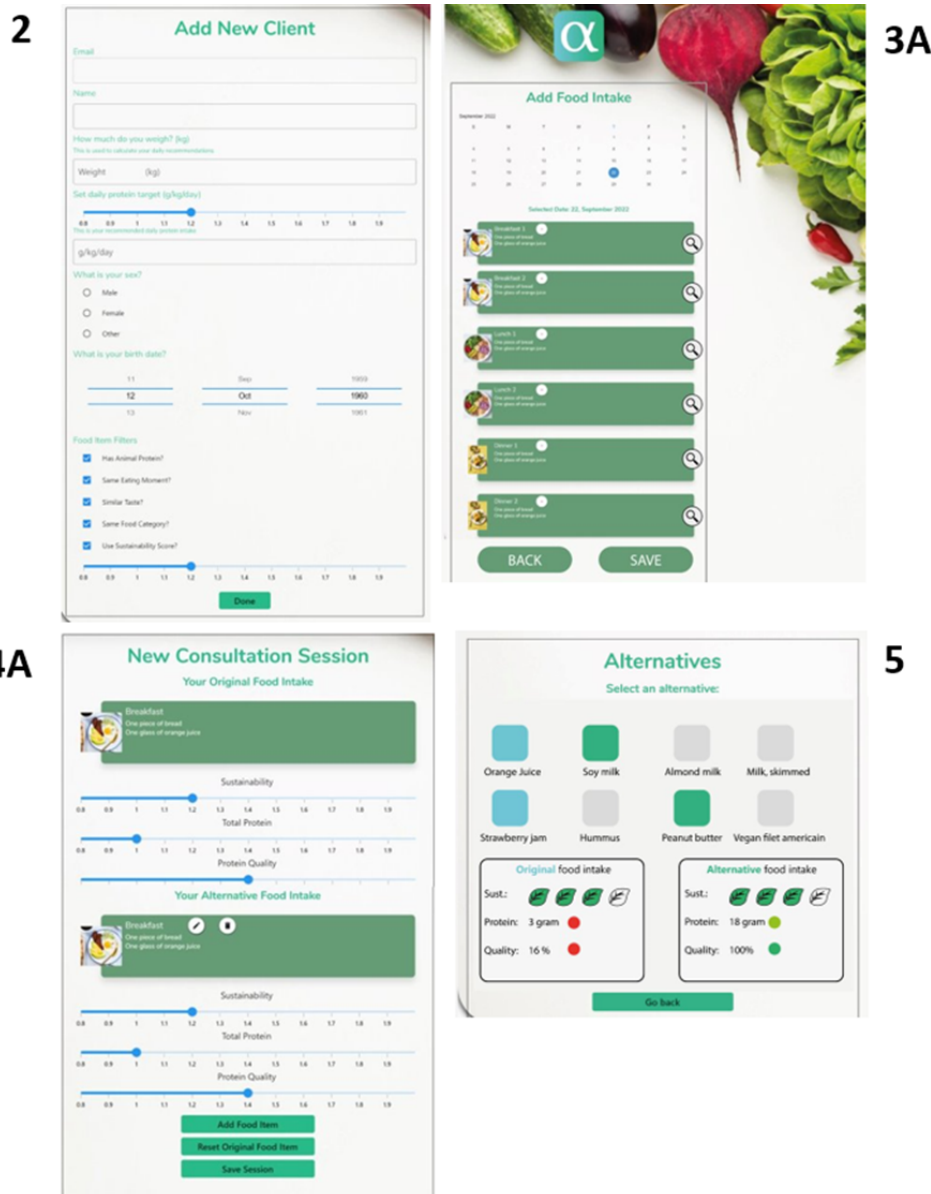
2

Add New Client

Email

Name

How much do you weigh? (kg)

This is used to calculate your daily recommendations

Weight (kg)

Set daily protein target (g/kg/day)

0.8 0.9 1 1.1 1.2 1.3 1.4 1.5 1.6 1.7 1.8 1.9

This is your recommended daily protein intake

g/kg/day

What is your sex?

Male

Female

Other

What is your birth date?

| 11 | Sep | 1959 |
|---|---|---|
| 12 | Oct | 1960 |
| 13 | Nov | 1961 |

Food Item Filters

Has Animal Protein?

Same Eating Moment?

Similar Taste?

Same Food Category?

Use Sustainability Score?

0.8 0.9 1 1.1 1.2 1.3 1.4 1.5 1.6 1.7 1.8 1.9

Done

3A

α

Add Food Intake

September 2022

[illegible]

Selected Date: 22, September 2022

Breakfast 1
One piece of bread
One glass of orange juice

Breakfast 2
One piece of bread
One glass of orange juice

Lunch 1
One piece of bread
One glass of orange juice

Lunch 2
One piece of bread
One glass of orange juice

Dinner 1
One piece of bread
One glass of orange juice

Dinner 2
One piece of bread
One glass of orange juice

BACK

SAVE

4A

New Consultation Session

Your Original Food Intake

Breakfast
One piece of bread
One glass of orange juice

Sustainability

0.8 0.9 1 1.1 1.2 1.3 1.4 1.5 1.6 1.7 1.8 1.9

Total Protein

0.8 0.9 1 1.1 1.2 1.3 1.4 1.5 1.6 1.7 1.8 1.9

Protein Quality

Your Alternative Food Intake

Breakfast
One piece of bread
One glass of orange juice

Sustainability

0.8 0.9 1 1.1 1.2 1.3 1.4 1.5 1.6 1.7 1.8 1.9

Total Protein

0.8 0.9 1 1.1 1.2 1.3 1.4 1.5 1.6 1.7 1.8 1.9

Protein Quality

0.8 0.9 1 1.1 1.2 1.3 1.4 1.5 1.6 1.7 1.8 1.9

Add Food Item

Reset Original Food Item

Save Session

5

Alternatives

Select an alternative:

Orange Juice
Soy milk
Almond milk
Milk, skimmed
Strawberry jam
Hummus
Peanut butter
Vegan filet americain

Original food intake

Sust.:

Protein: 3 gram

Quality: 16 %

Alternative food intake

Sust.:

Protein: 18 gram

Quality: 100%

Go back